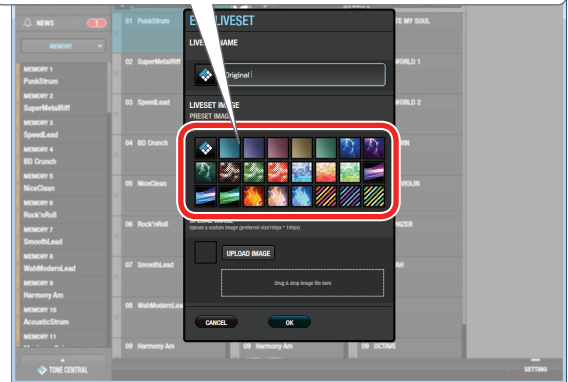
NEWS 1

MEMORY

MEMORY 1
PunkStrum
MEMORY 2
SuperMetalRiff
MEMORY 3
SpeedLead
MEMORY 4
BD Crunch
MEMORY 5
NiceClean
MEMORY 6
Rock'nRoll
MEMORY 7
SmoothLead
MEMORY 8
WahModernLead
MEMORY 9
Harmony Am
MEMORY 10
AcousticStrum
MEMORY 11

01 PunkStrum
02 SuperMetalRiff
03 SpeedLead
04 BD Crunch
05 NiceClean
06 Rock'nRoll
07 SmoothLead
08 WahModernLea
09 Harmony Am

E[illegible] LIVESET

LIVE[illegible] NAME

Original

LIVESET IMAGE
PRESET IMAG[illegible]

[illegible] IMAGE
Upload a custom image (preferred size100px * 100px)

UPLOAD IMAGE

Drag & drop image file here

CANCEL
OK

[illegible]TE MY SOUL
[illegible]WORLD 1
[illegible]WORLD 2
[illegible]IN
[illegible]VIOLIN
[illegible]NIZER
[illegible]AH
09 Harmony Am
09 OCTAVE

TONE CENTRAL
SETTING